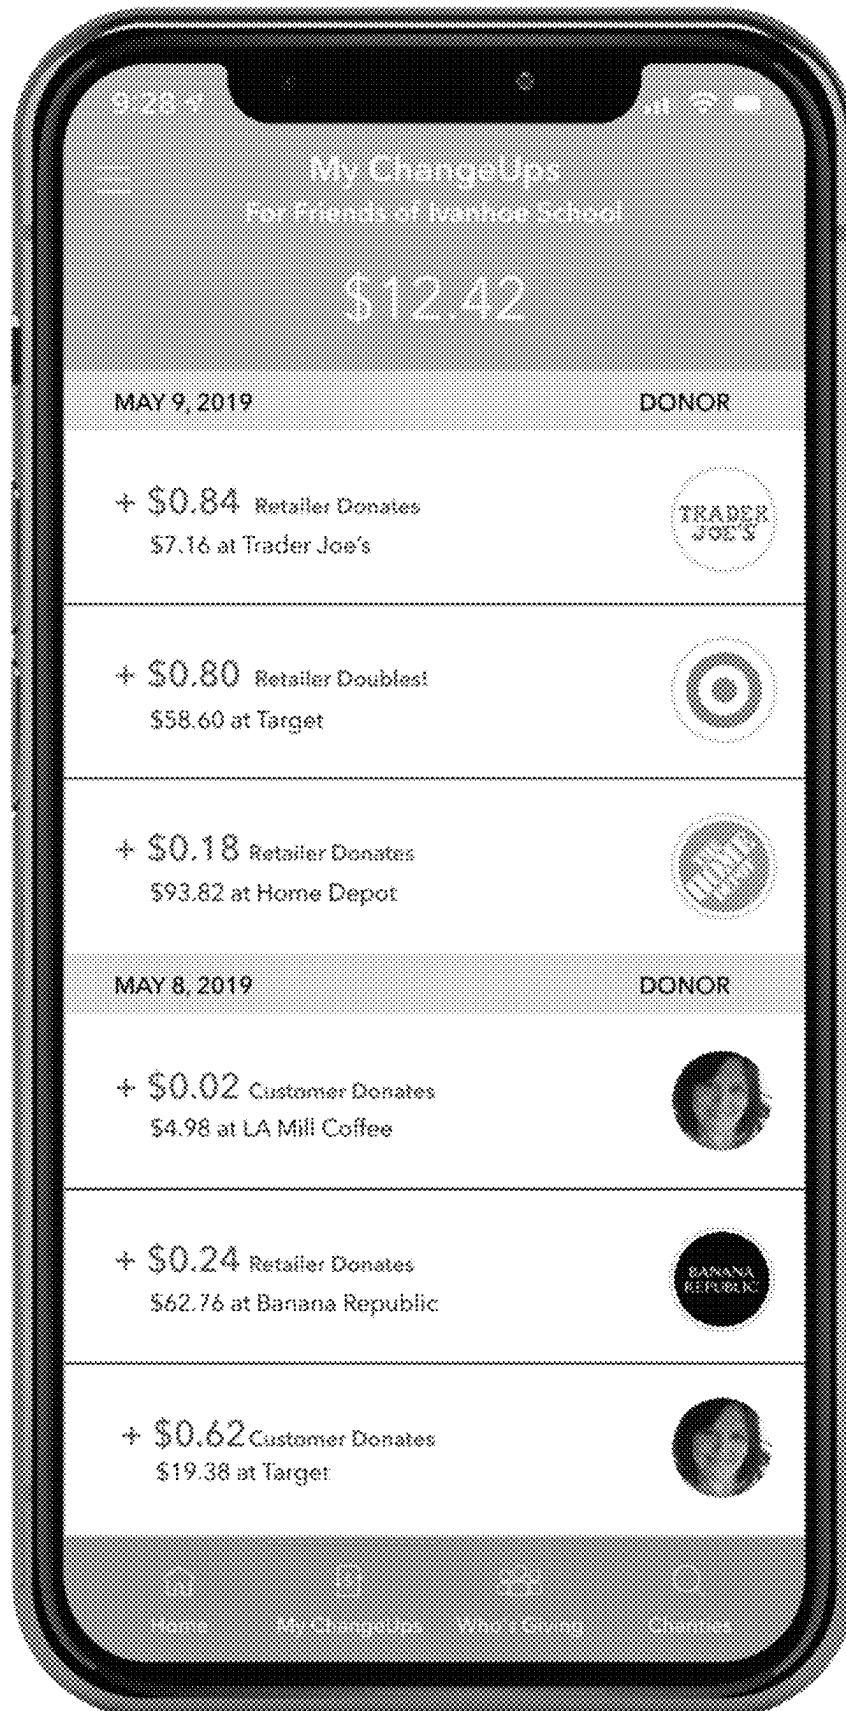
9:28

My ChangeUps
For Friends of Ivanhoe School

$12.42

MAY 9, 2019 DONOR

+ $0.84 Retailer Donates
$7.16 at Trader Joe's

TRADER JOE'S

+ $0.80 Retailer Doubles!
$58.60 at Target

+ $0.18 Retailer Donates
$93.82 at Home Depot

MAY 8, 2019 DONOR

+ $0.02 Customer Donates
$4.98 at LA Mill Coffee

+ $0.24 Retailer Donates
$62.76 at Banana Republic

BANANA REPUBLIC

+ $0.62 Customer Donates
$19.38 at Target

Home My ChangeUps Who I Giving Charities